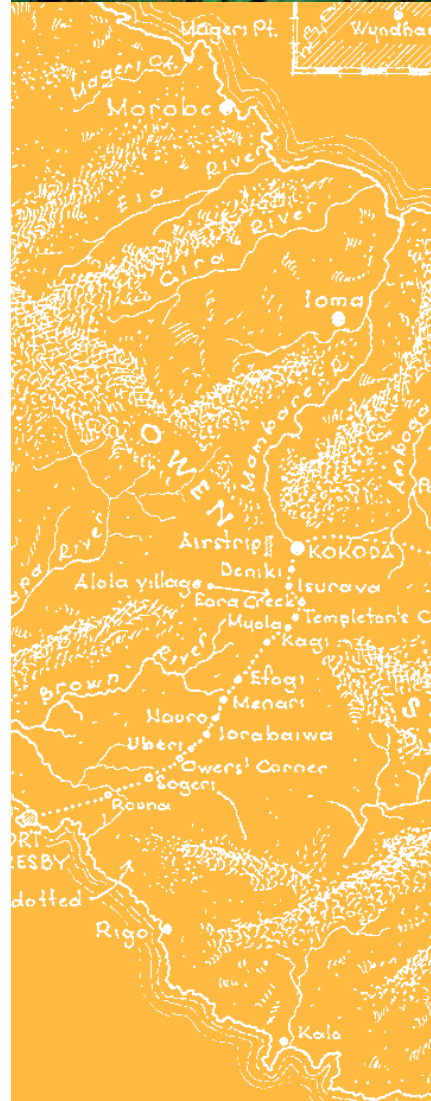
Mageri Pt.
Wyndha
Mageri Pt.
Morobe
Eia River
Gira River
Ioma
Mambare R.
OWEN
Ambog
Airstrip
KOKODA
Deniki
Isurava
Alola village
Eora Creek
Templeton's C
Myola
Kagi
Brown River
Efogi
Menari
Nauro
Ioribaiwa
Uberi
Owers' Corner
Sogeri
Rouna
ORT
ESBY
dotted
Rigo
Kalo
S